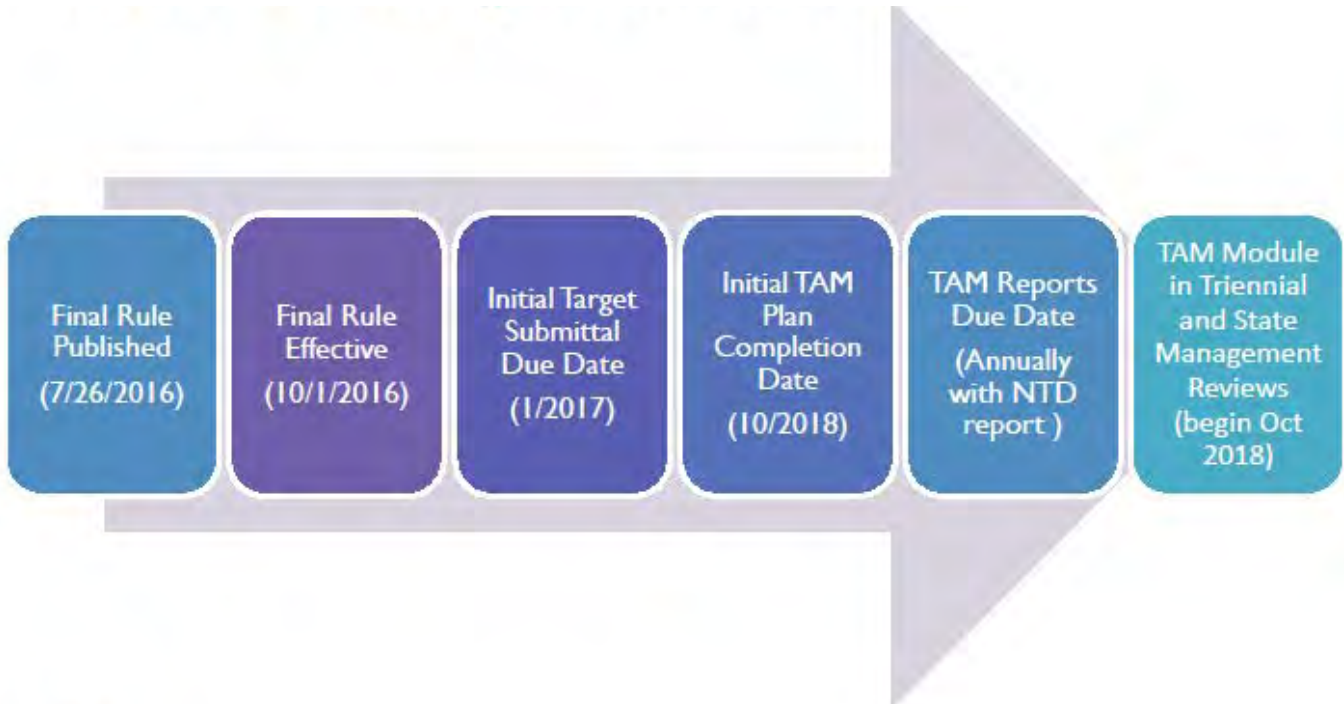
Final Rule Published (7/26/2016)

Final Rule Effective (10/1/2016)

Initial Target Submittal Due Date (1/2017)

Initial TAM Plan Completion Date (10/2018)

TAM Reports Due Date (Annually with NTD report )

TAM Module in Triennial and State Management Reviews (begin Oct 2018)